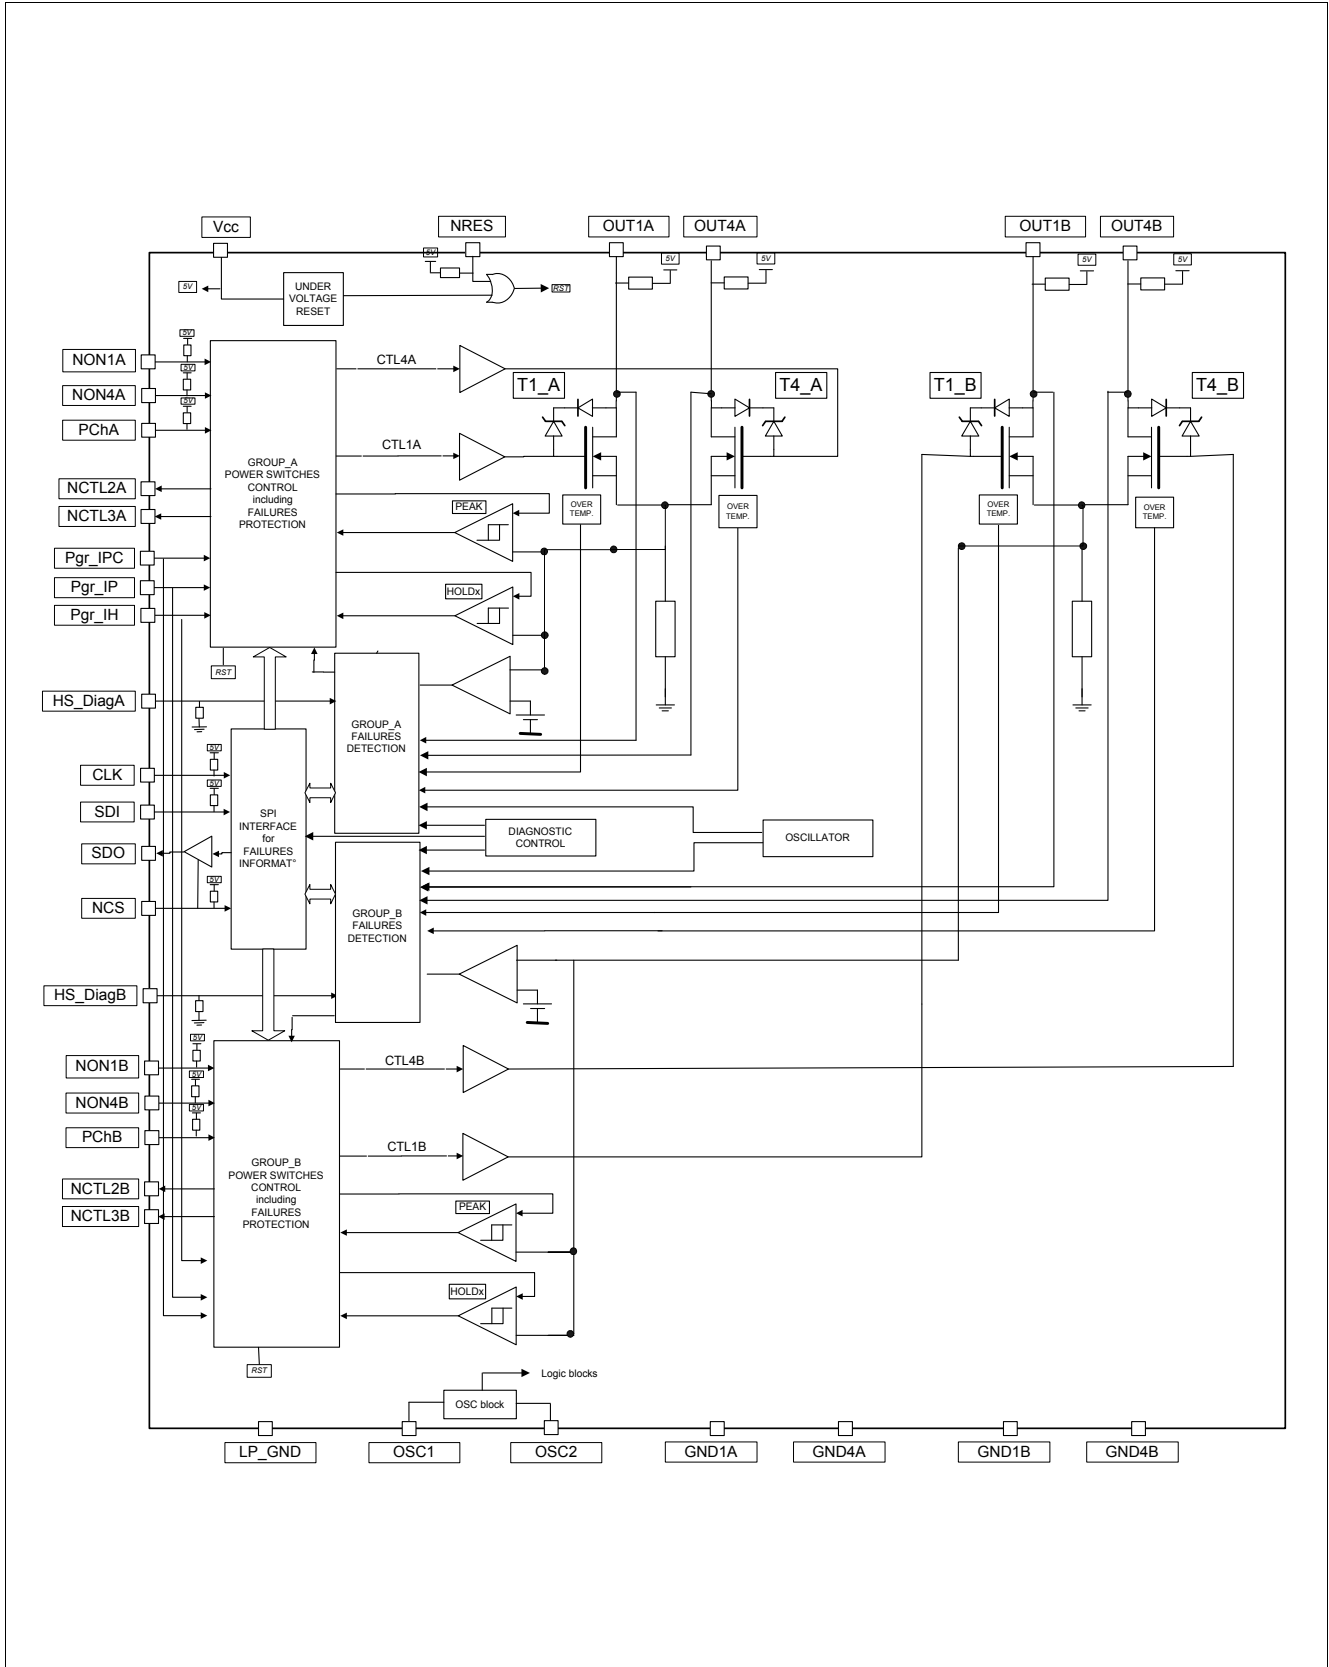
Vcc NRES OUT1A OUT4A OUT1B OUT4B

5V

UNDER VOLTAGE RESET

5V

RST

5V 5V 5V 5V

NON1A
NON4A
PChA
NCTL2A
NCTL3A
Pgr_IPC
Pgr_IP
Pgr_IH

5V 5V 5V

CTL4A

CTL1A

T1_A T4_A T1_B T4_B

GROUP_A POWER SWITCHES CONTROL including FAILURES PROTECTION

PEAK

OVER TEMP.

OVER TEMP.

OVER TEMP.

OVER TEMP.

HOLDx

RST

HS_DiagA

GROUP_A FAILURES DETECTION

5V

CLK

5V

SDI

SDO

5V

NCS

SPI INTERFACE for FAILURES INFORMAT°

DIAGNOSTIC CONTROL

OSCILLATOR

GROUP_B FAILURES DETECTION

HS_DiagB

5V 5V 5V

NON1B
NON4B
PChB
NCTL2B
NCTL3B

CTL4B

CTL1B

GROUP_B POWER SWITCHES CONTROL including FAILURES PROTECTION

PEAK

HOLDx

RST

Logic blocks

OSC block

LP_GND OSC1 OSC2 GND1A GND4A GND1B GND4B